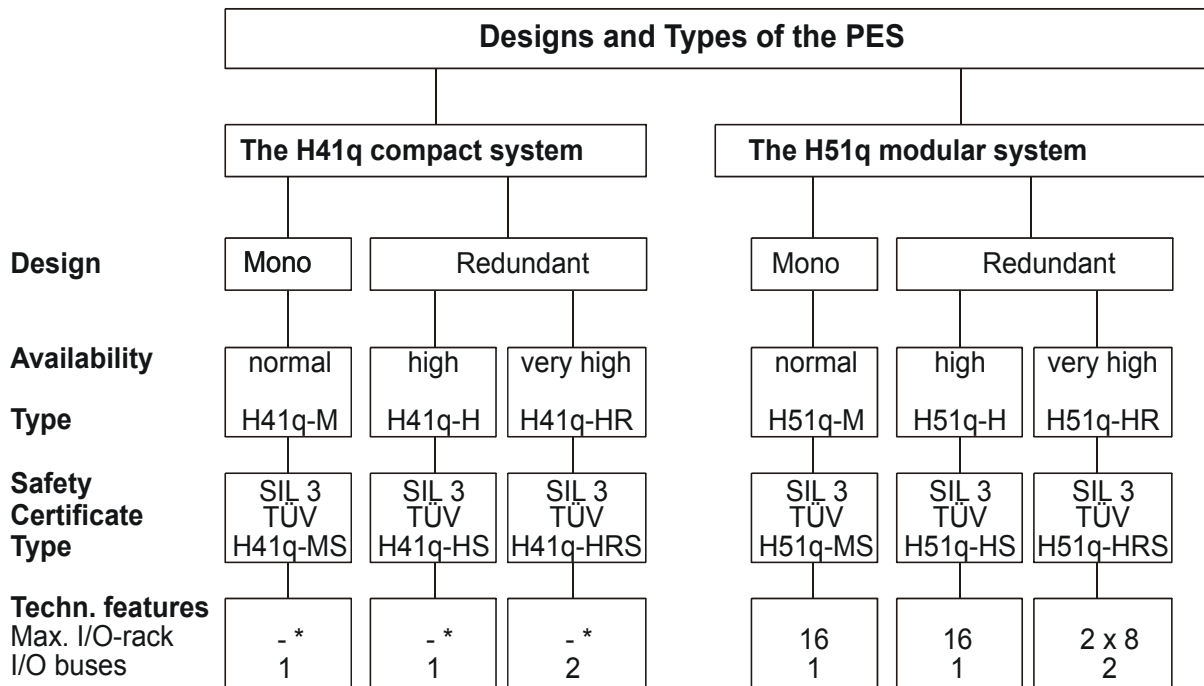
Designs and Types of the PES

The H41q compact system

The H51q modular system

Design

Mono

Redundant

Mono

Redundant

Availability

normal

high

very high

normal

high

very high

Type

H41q-M

H41q-H

H41q-HR

H51q-M

H51q-H

H51q-HR

Safety Certificate Type

SIL 3 TÜV H41q-MS

SIL 3 TÜV H41q-HS

SIL 3 TÜV H41q-HRS

SIL 3 TÜV H51q-MS

SIL 3 TÜV H51q-HS

SIL 3 TÜV H51q-HRS

Techn. features
Max. I/O-rack
I/O buses

- *
1

- *
1

- *
2

16
1

16
1

2 x 8
2